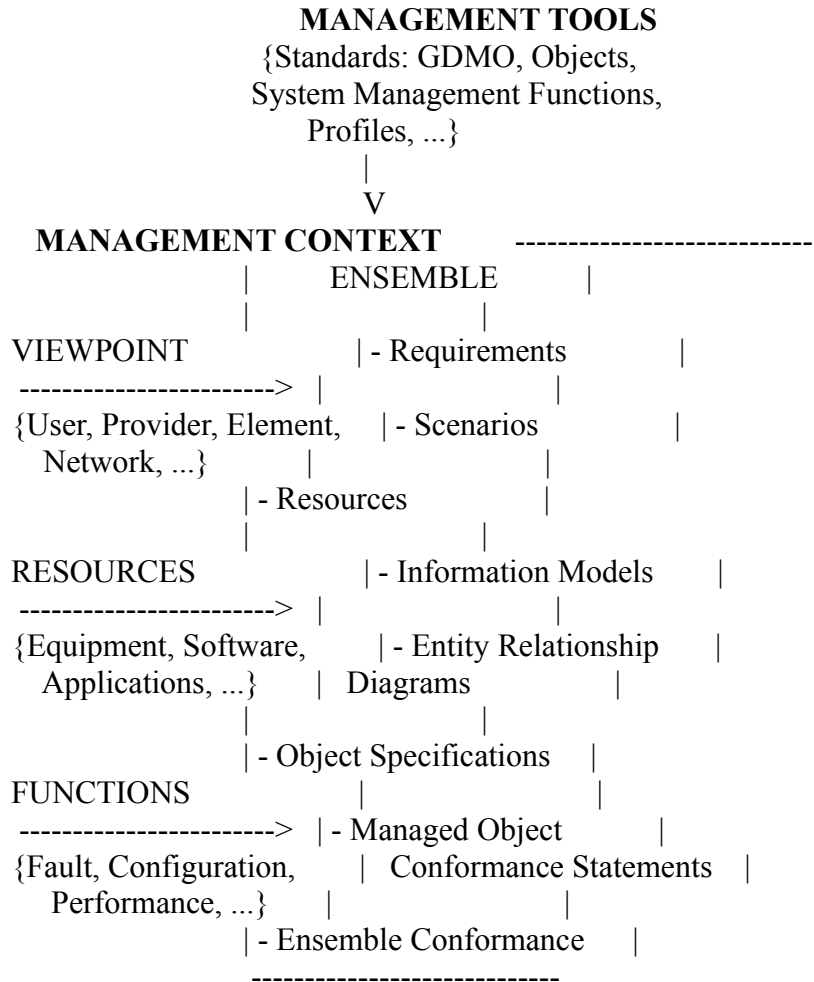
**MANAGEMENT TOOLS**
{Standards: GDMO, Objects,
System Management Functions,
Profiles, ...}
|
V
**MANAGEMENT CONTEXT** ----------------------------
| ENSEMBLE |
| |
VIEWPOINT | - Requirements |
------------------------> | |
{User, Provider, Element, | - Scenarios |
Network, ...} | |
| - Resources |
| |
RESOURCES | - Information Models |
------------------------> | |
{Equipment, Software, | - Entity Relationship |
Applications, ...} | Diagrams |
| |
| - Object Specifications |
FUNCTIONS | |
------------------------> | - Managed Object |
{Fault, Configuration, | Conformance Statements |
Performance, ...} | |
| - Ensemble Conformance |
----------------------------